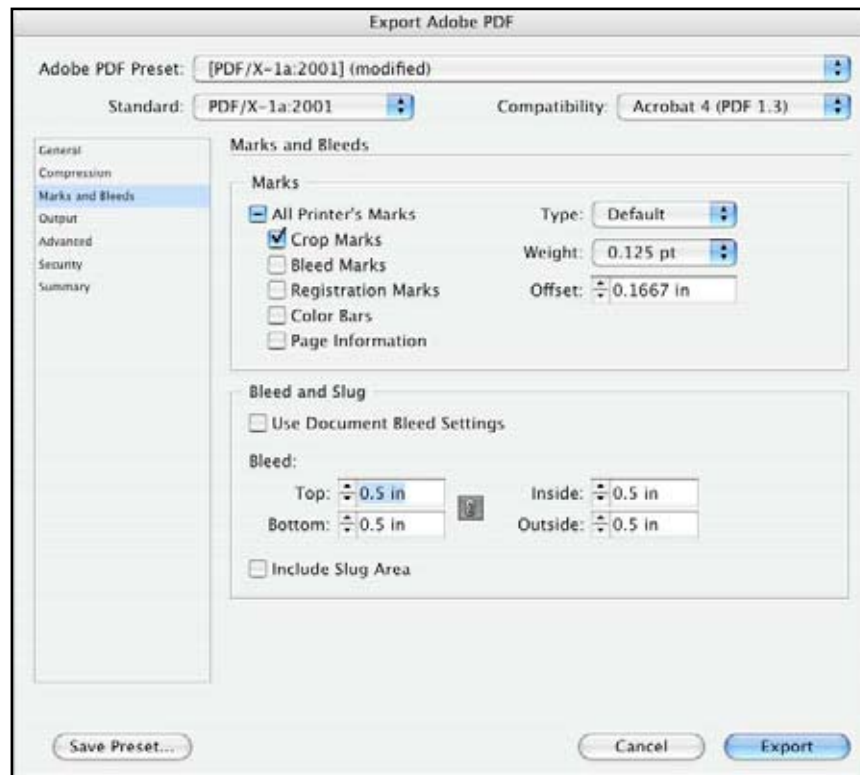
Export Adobe PDF

Adobe PDF Preset: [PDF/X-1a:2001] (modified)

Standard: PDF/X-1a:2001

Compatibility: Acrobat 4 (PDF 1.3)

General
Compression
Marks and Bleeds
Output
Advanced
Security
Summary

Marks and Bleeds

Marks

All Printer's Marks
Crop Marks
Bleed Marks
Registration Marks
Color Bars
Page Information

Type: Default
Weight: 0.125 pt
Offset: 0.1667 in

Bleed and Slug

Use Document Bleed Settings

Bleed:

Top: 0.5 in
Bottom: 0.5 in
Inside: 0.5 in
Outside: 0.5 in

Include Slug Area

Save Preset...

Cancel

Export